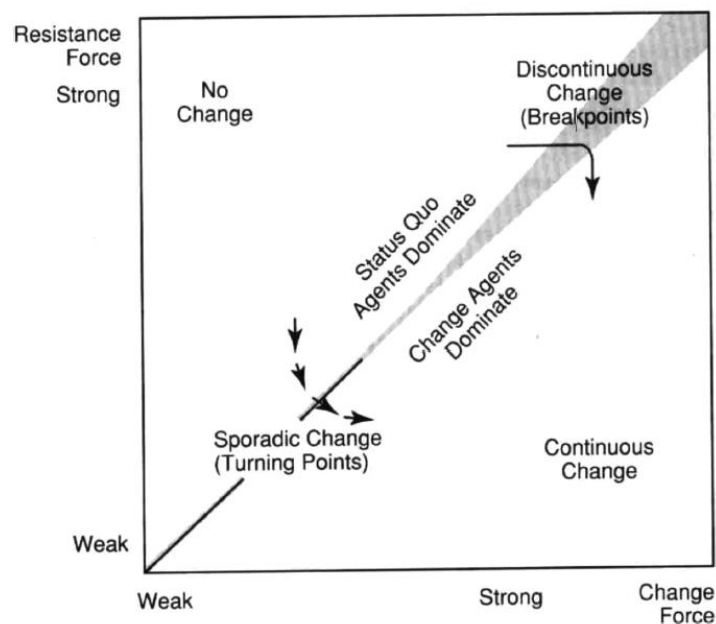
Resistance Force

Strong

No Change

Discontinuous Change (Breakpoints)

Status Quo Agents Dominate

Change Agents Dominate

Sporadic Change (Turning Points)

Continuous Change

Weak

Weak

Strong

Change Force